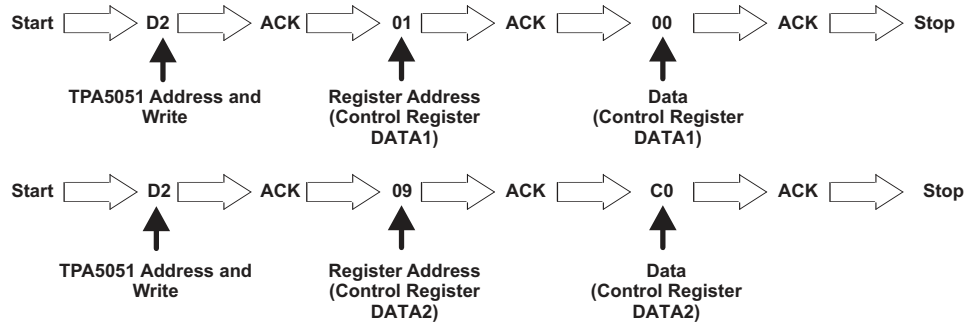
Start D2 ACK 01 ACK 00 ACK Stop

TPA5051 Address and Write

Register Address (Control Register DATA1)

Data (Control Register DATA1)

Start D2 ACK 09 ACK C0 ACK Stop

TPA5051 Address and Write

Register Address (Control Register DATA2)

Data (Control Register DATA2)